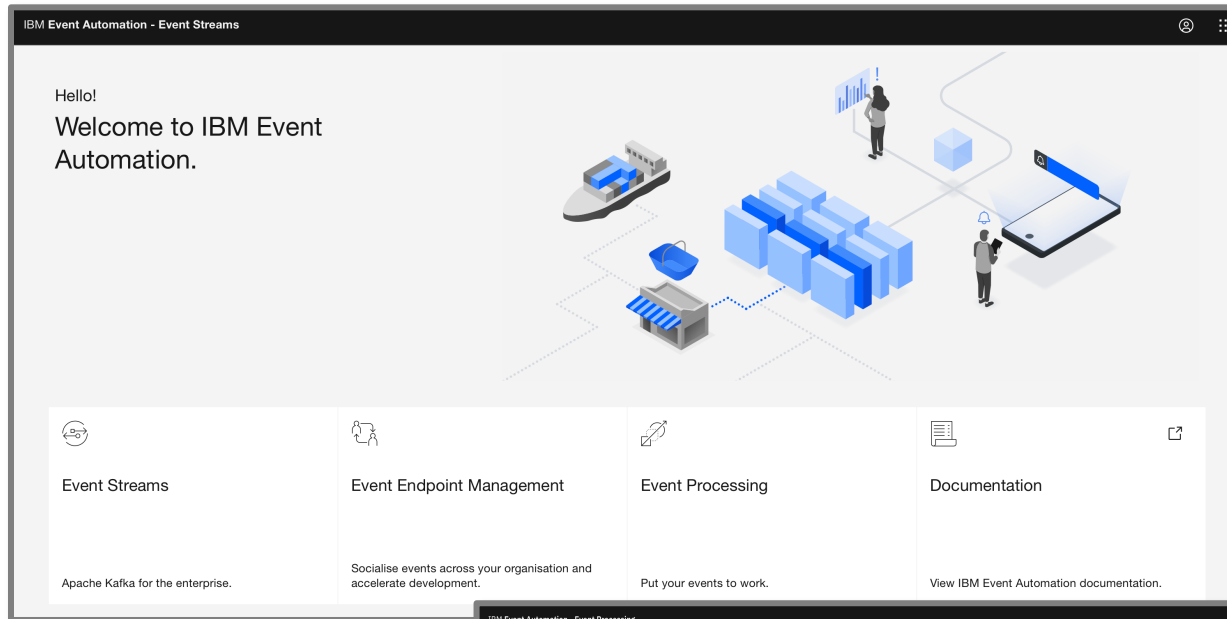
IBM Event Automation - Event Streams

Hello!

Welcome to IBM Event Automation.

Event Streams

Apache Kafka for the enterprise.

Event Endpoint Management

Socialise events across your organisation and accelerate development.

Event Processing

Put your events to work.

Documentation

View IBM Event Automation documentation.

IBM Event Automation - Event Processing